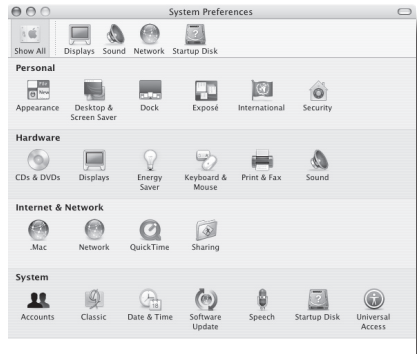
System Preferences

Show All Displays Sound Network Startup Disk

Personal

Appearance Desktop & Screen Saver Dock Exposé International Security

Hardware

CDs & DVDs Displays Energy Saver Keyboard & Mouse Print & Fax Sound

Internet & Network

.Mac Network QuickTime Sharing

System

Accounts Classic Date & Time Software Update Speech Startup Disk Universal Access